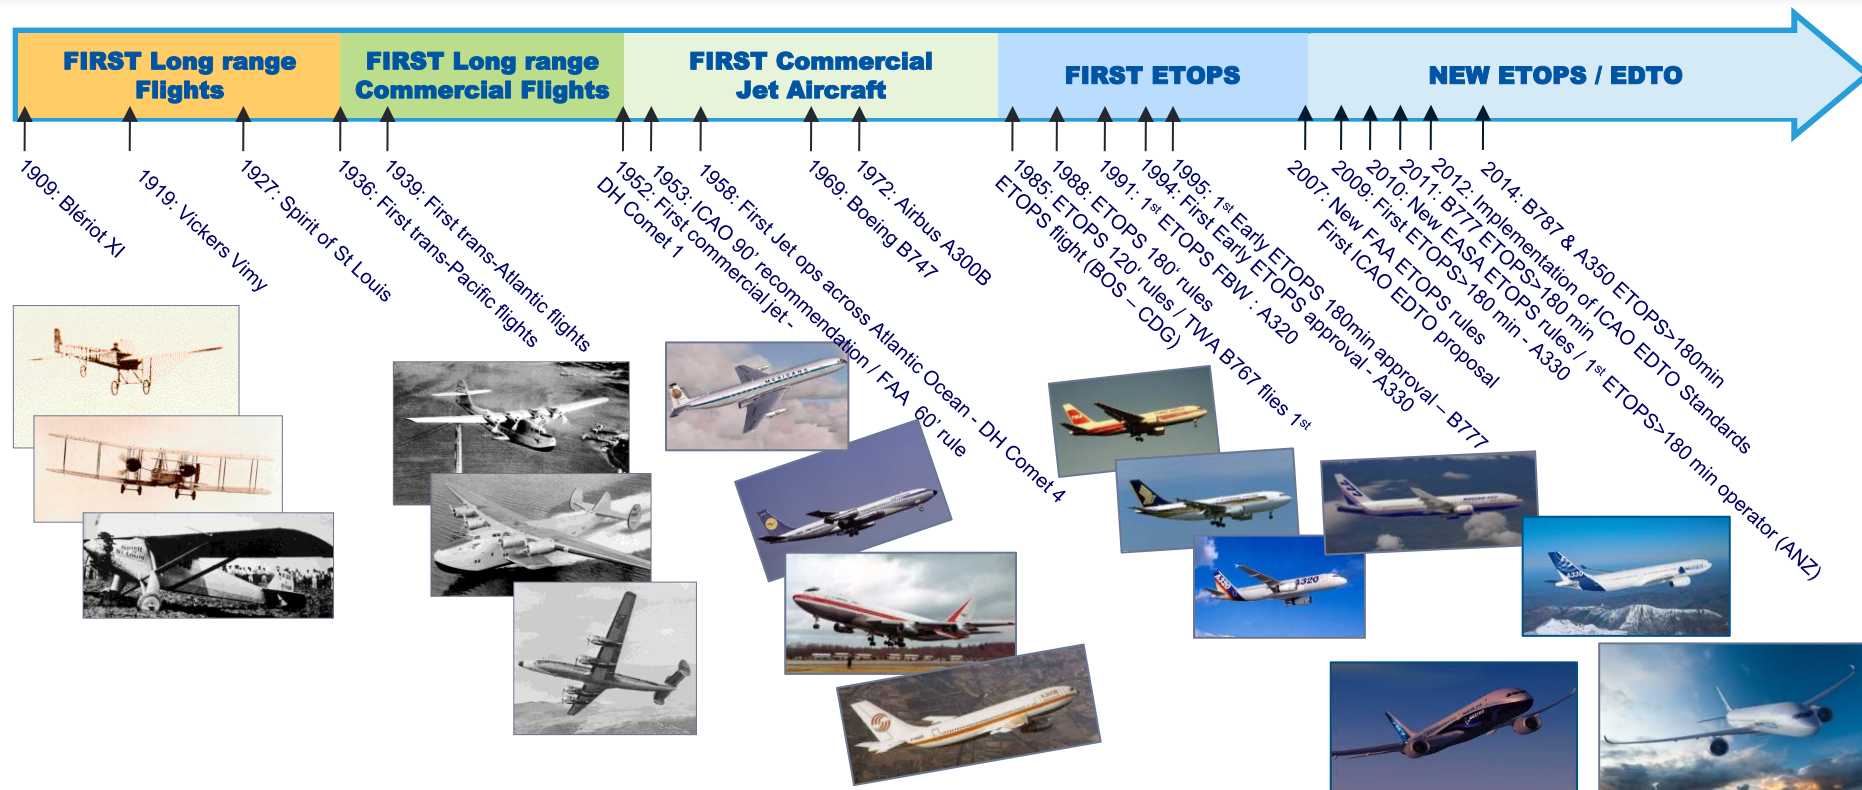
FIRST Long range Flights

FIRST Long range Commercial Flights

FIRST Commercial Jet Aircraft

FIRST ETOPS

NEW ETOPS / EDTO

1909: Blériot XI

1919: Vickers Vimy

1927: Spirit of St Louis

1936: First trans-Pacific flights

1939: First trans-Atlantic flights

1952: First commercial jet - DH Comet 1

1953: ICAO 90' recommendation / FAA 60' rule

1958: First Jet ops across Atlantic Ocean - DH Comet 4

1969: Boeing B747

1972: Airbus A300B

1985: ETOPS 120' rules / TWA B767 flies 1st ETOPS flight (BOS – CDG)

1988: ETOPS 180' rules

1991: 1st ETOPS FBW : A320

1994: First Early ETOPS approval - A330

1995: 1st Early ETOPS 180min approval – B777

2007: New FAA ETOPS rules First ICAO EDTO proposal

2009: First ETOPS>180 min - A330

2010: New EASA ETOPS rules / 1st ETOPS>180 min operator (ANZ)

2011: B777 ETOPS>180 min

2012: Implementation of ICAO EDTO Standards

2014: B787 & A350 ETOPS>180min